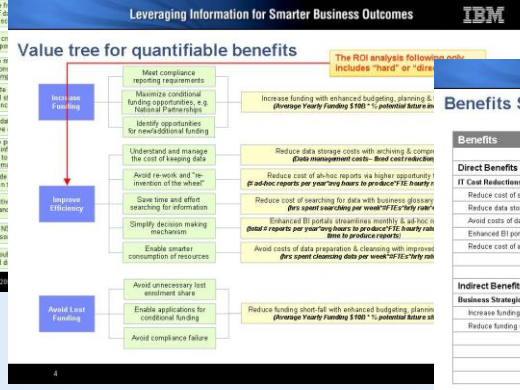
Leveraging Information for Smarter Business Outcomes

IBM

Value tree for quantifiable benefits

The ROI analysis following only includes "hard" or "direc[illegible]

Increase Funding

Meet compliance reporting requirements

Maximize conditional funding opportunities, e.g. National Partnerships

Identify opportunities for new/additional funding

Increase funding with enhanced budgeting, planning & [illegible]
(Average Yearly Funding $10B) * % potential future in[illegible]

Improve Efficiency

Understand and manage the cost of keeping data

Avoid re-work and "re-invention of the wheel"

Save time and effort searching for information

Simplify decision making mechanism

Enable smarter consumption of resources

Reduce data storage costs with archiving & compr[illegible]
(Data management costs – Best cost reduction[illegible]

Reduce cost of ah-hoc reports via higher opportunity f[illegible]
(# ad-hoc reports per year*avg hours to produce*FTE hourly r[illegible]

Reduce cost of searching for data with business glossary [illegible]
(hrs spent searching per week*#FTEs*hrly rate*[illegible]

Enhanced BI portals streamlines monthly & ad-hoc r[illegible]
(total # reports per year*avg hours to produce*FTE hourly rat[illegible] time to produce reports)

Avoid costs of data preparation & cleansing with improved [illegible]
(hrs spent cleansing data per week*#FTEs*hrly rat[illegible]

Avoid Lost Funding

Avoid unnecessary lost enrolment share

Enable applications for conditional funding

Avoid compliance failure

Reduce funding short-fall with enhanced budgeting, plannin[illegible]
(Average Yearly Funding $10B) * % potential future sh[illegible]

4

Benefits S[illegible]

Benefits

Direct Benefits

IT Cost Reduction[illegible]

Reduce cost of s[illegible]

Reduce data sto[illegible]

Avoid costs of da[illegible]

Enhanced BI por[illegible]

Reduce cost of a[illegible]

Indirect Benefit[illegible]

Business Strategic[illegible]

Increase funding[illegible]

Reduce funding s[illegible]